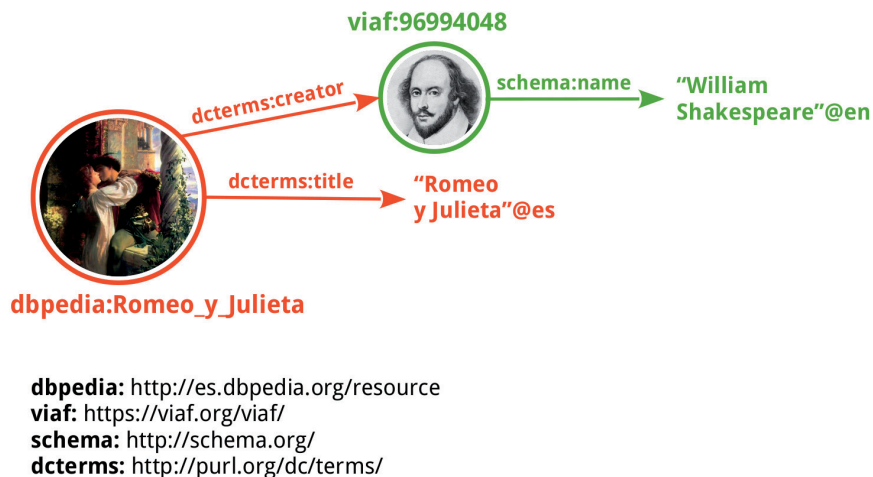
viaf:96994048

dcterms:creator

schema:name

“William Shakespeare”@en

dcterms:title

“Romeo y Julieta”@es

dbpedia:Romeo_y_Julieta

**dbpedia:** http://es.dbpedia.org/resource
**viaf:** https://viaf.org/viaf/
**schema:** http://schema.org/
**dcterms:** http://purl.org/dc/terms/